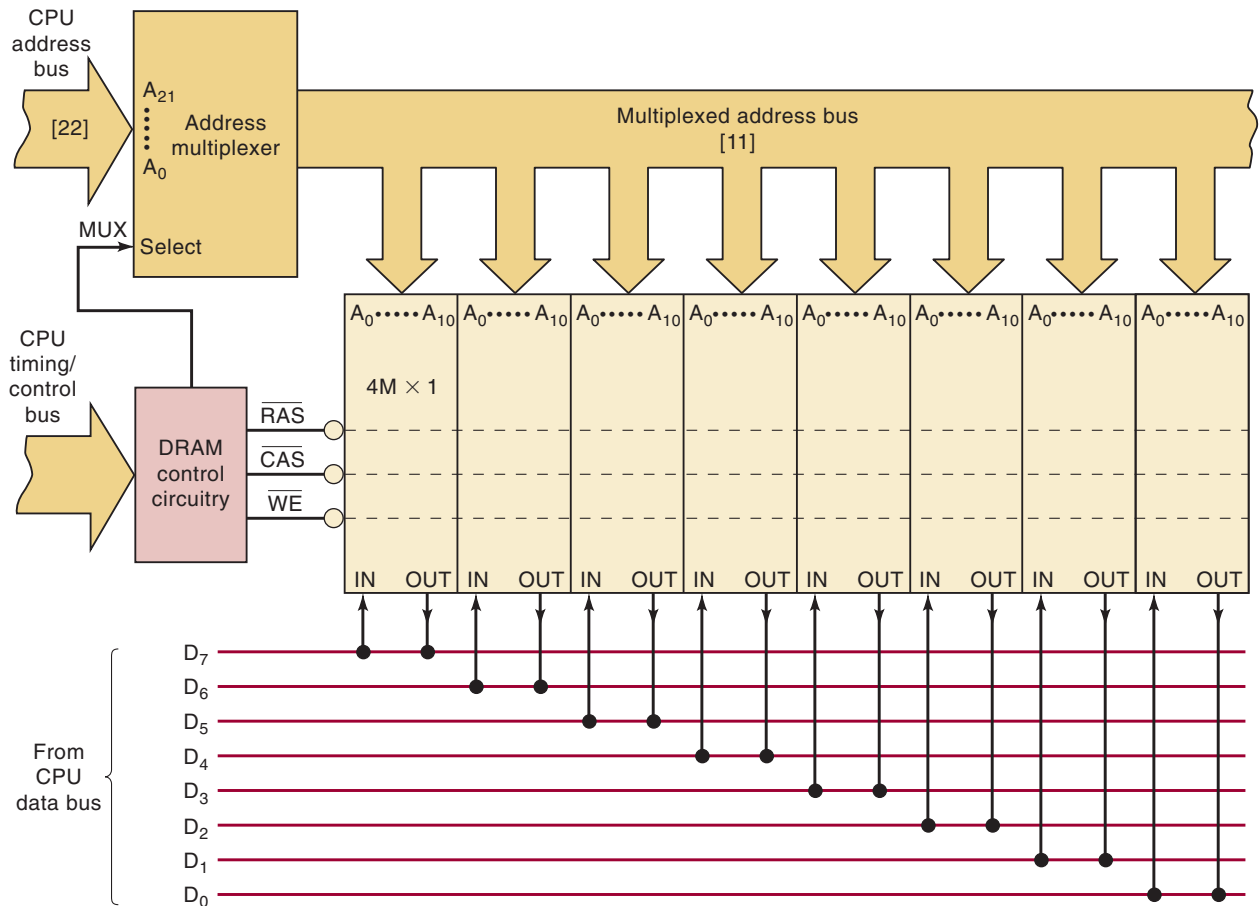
CPU address bus

[22]

$A_{21}$

Address multiplexer

$A_0$

MUX

Select

Multiplexed address bus [11]

$A_0 \cdots A_{10}$ $A_0 \cdots A_{10}$ $A_0 \cdots A_{10}$ $A_0 \cdots A_{10}$ $A_0 \cdots A_{10}$ $A_0 \cdots A_{10}$ $A_0 \cdots A_{10}$ $A_0 \cdots A_{10}$

CPU timing/ control bus

DRAM control circuitry

$\overline{RAS}$

$\overline{CAS}$

$\overline{WE}$

4M $\times$ 1

IN OUT IN OUT IN OUT IN OUT IN OUT IN OUT IN OUT IN OUT

$D_7$
$D_6$
$D_5$
$D_4$
$D_3$
$D_2$
$D_1$
$D_0$

From CPU data bus